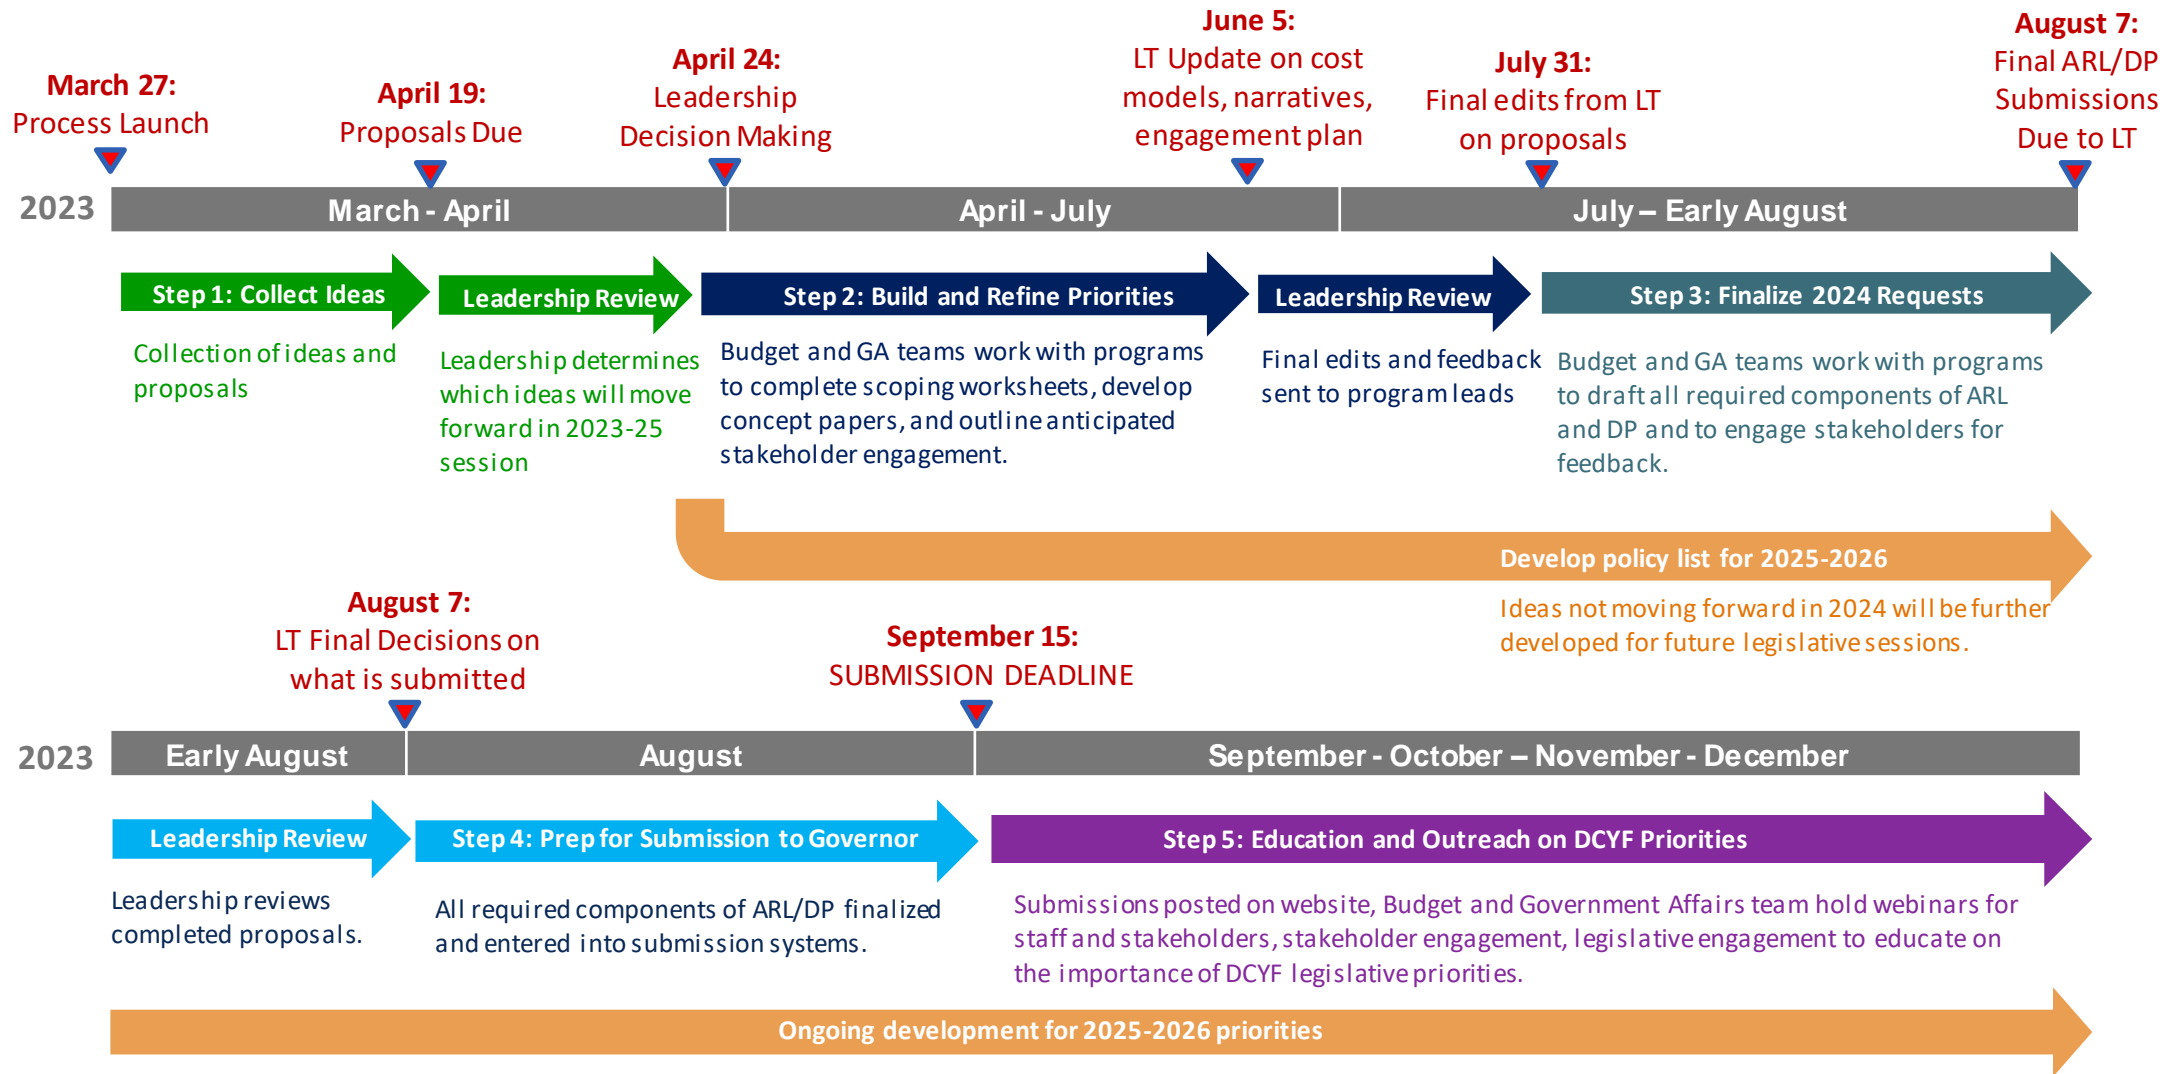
March 27:
Process Launch

April 19:
Proposals Due

April 24:
Leadership
Decision Making

June 5:
LT Update on cost models, narratives, engagement plan

July 31:
Final edits from LT on proposals

August 7:
Final ARL/DP Submissions Due to LT

2023

March - April

April - July

July – Early August

Step 1: Collect Ideas

Collection of ideas and proposals

Leadership Review

Leadership determines which ideas will move forward in 2023-25 session

Step 2: Build and Refine Priorities

Budget and GA teams work with programs to complete scoping worksheets, develop concept papers, and outline anticipated stakeholder engagement.

Leadership Review

Final edits and feedback sent to program leads

Step 3: Finalize 2024 Requests

Budget and GA teams work with programs to draft all required components of ARL and DP and to engage stakeholders for feedback.

Develop policy list for 2025-2026

Ideas not moving forward in 2024 will be further developed for future legislative sessions.

August 7:
LT Final Decisions on what is submitted

September 15:
SUBMISSION DEADLINE

2023

Early August

August

September - October – November - December

Leadership Review

Leadership reviews completed proposals.

Step 4: Prep for Submission to Governor

All required components of ARL/DP finalized and entered into submission systems.

Step 5: Education and Outreach on DCYF Priorities

Submissions posted on website, Budget and Government Affairs team hold webinars for staff and stakeholders, stakeholder engagement, legislative engagement to educate on the importance of DCYF legislative priorities.

Ongoing development for 2025-2026 priorities